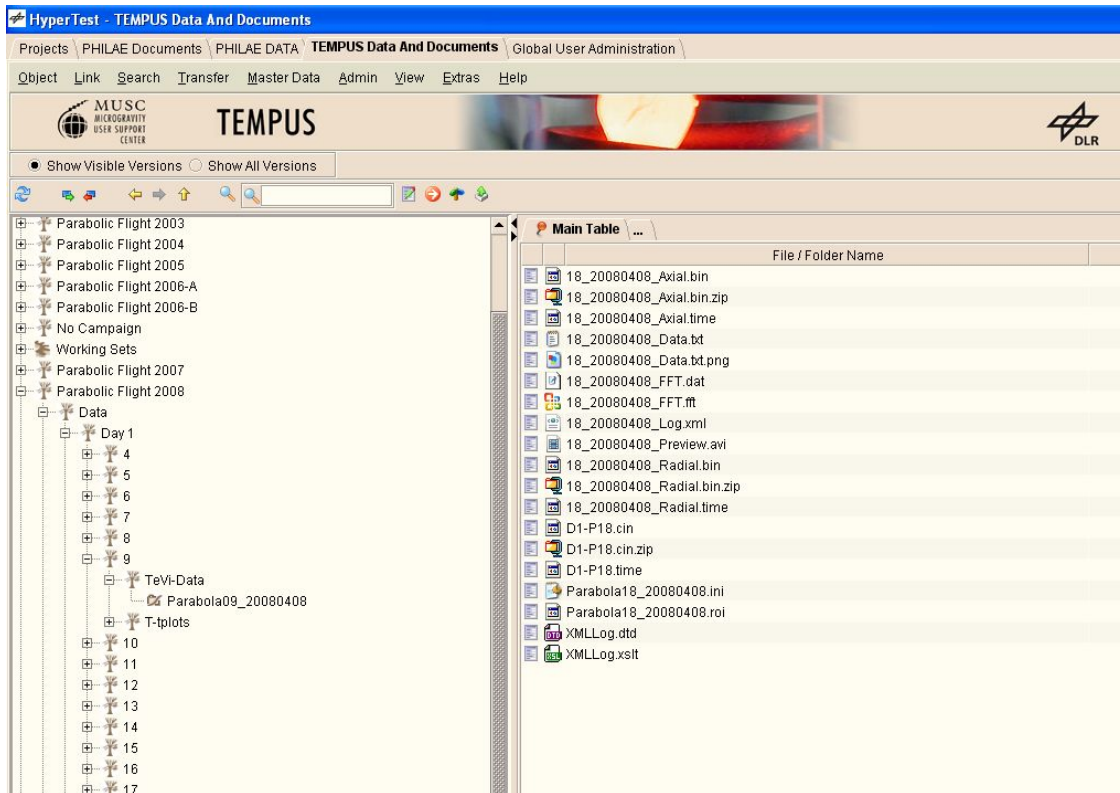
HyperTest - TEMPUS Data And Documents

Projects | PHILAE Documents | PHILAE DATA | TEMPUS Data And Documents | Global User Administration

Object Link Search Transfer Master Data Admin View Extras Help

MUSC MICROGRAVITY USER SUPPORT CENTER

TEMPUS

DLR

Show Visible Versions Show All Versions

Parabolic Flight 2003
Parabolic Flight 2004
Parabolic Flight 2005
Parabolic Flight 2006-A
Parabolic Flight 2006-B
No Campaign
Working Sets
Parabolic Flight 2007
Parabolic Flight 2008
Data
Day 1
4
5
6
7
8
9
TeVi-Data
Parabola09_20080408
T-tplots
10
11
12
13
14
15
16
17

Main Table | ...

| File / Folder Name |
|---|
| 18_20080408_Axial.bin |
| 18_20080408_Axial.bin.zip |
| 18_20080408_Axial.time |
| 18_20080408_Data.txt |
| 18_20080408_Data.txt.png |
| 18_20080408_FFT.dat |
| 18_20080408_FFT.fft |
| 18_20080408_Log.xml |
| 18_20080408_Preview.avi |
| 18_20080408_Radial.bin |
| 18_20080408_Radial.bin.zip |
| 18_20080408_Radial.time |
| D1-P18.cin |
| D1-P18.cin.zip |
| D1-P18.time |
| Parabola18_20080408.ini |
| Parabola18_20080408.roi |
| XMLLog.dtd |
| XMLLog.xslt |